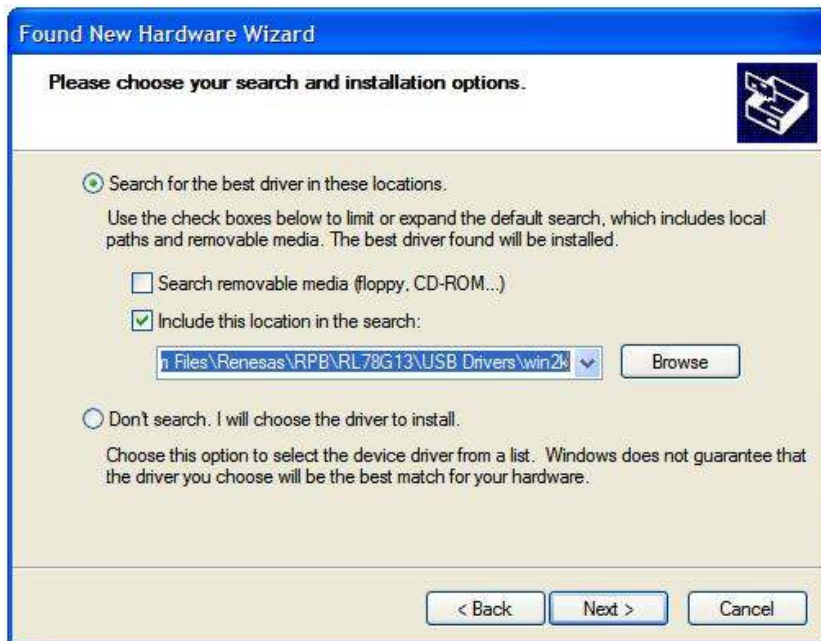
Found New Hardware Wizard

Please choose your search and installation options.

Search for the best driver in these locations.

Use the check boxes below to limit or expand the default search, which includes local paths and removable media. The best driver found will be installed.

Search removable media (floppy, CD-ROM...)

Include this location in the search:

n Files\Renesas\RPB\RL78G13\USB Drivers\win2k

Browse

Don't search. I will choose the driver to install.

Choose this option to select the device driver from a list. Windows does not guarantee that the driver you choose will be the best match for your hardware.

< Back

Next >

Cancel